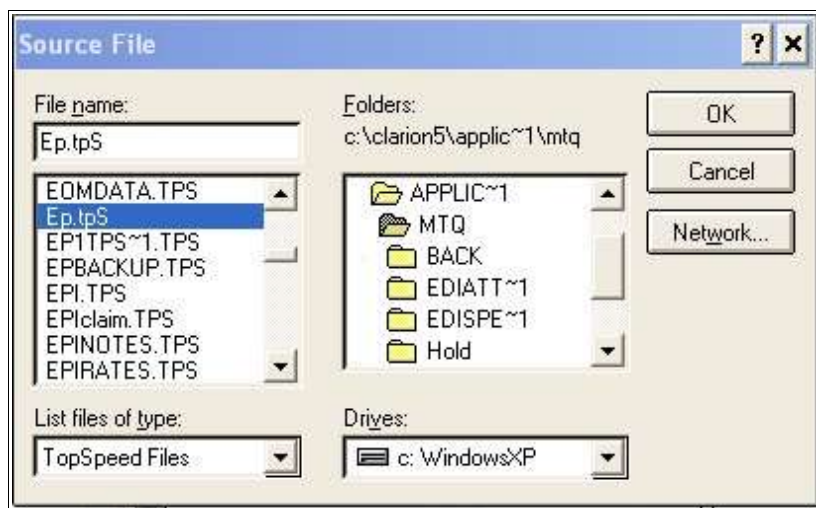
Source File

? ×

File name:

Ep.tpS

EOMDATA.TPS
Ep.tpS
EP1TPS~1.TPS
EPBACKUP.TPS
EPI.TPS
EPIclaim.TPS
EPINOTES.TPS
EPIRATES.TPS

List files of type:

TopSpeed Files

Folders:

c:\clarion5\applic~1\mtq

APPLIC~1
MTQ
BACK
EDIATT~1
EDISPE~1
Hold

Drives:

c: WindowsXP

OK

Cancel

Network...